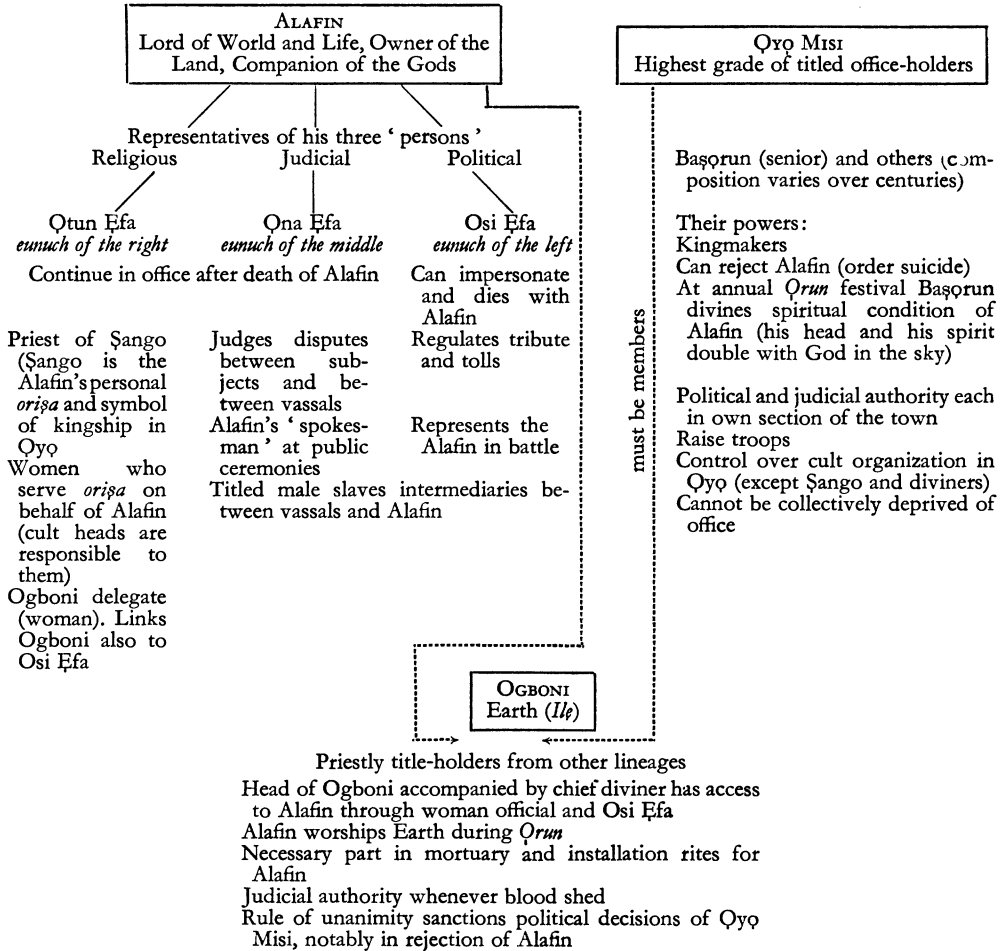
ALAFIN
Lord of World and Life, Owner of the Land, Companion of the Gods

Representatives of his three ' persons '
Religious Judicial Political

Ọtun Ẹfa
*eunuch of the right*

Ọna Ẹfa
*eunuch of the middle*

Osi Ẹfa
*eunuch of the left*

Continue in office after death of Alafin

Can impersonate and dies with Alafin

Priest of Ṣango (Ṣango is the Alafin's personal *oriṣa* and symbol of kingship in Ọyọ
Women who serve *oriṣa* on behalf of Alafin (cult heads are responsible to them)
Ogboni delegate (woman). Links Ogboni also to Osi Ẹfa

Judges disputes between subjects and between vassals
Alafin's ' spokesman ' at public ceremonies
Titled male slaves intermediaries between vassals and Alafin

Regulates tribute and tolls

Represents the Alafin in battle

ỌYỌ MISI
Highest grade of titled office-holders

must be members

Baṣọrun (senior) and others (composition varies over centuries)

Their powers:
Kingmakers
Can reject Alafin (order suicide)
At annual *Ọrun* festival Baṣọrun divines spiritual condition of Alafin (his head and his spirit double with God in the sky)

Political and judicial authority each in own section of the town
Raise troops
Control over cult organization in Ọyọ (except Ṣango and diviners)
Cannot be collectively deprived of office

OGBONI
Earth (*Ilẹ*)

Priestly title-holders from other lineages
Head of Ogboni accompanied by chief diviner has access to Alafin through woman official and Osi Ẹfa
Alafin worships Earth during *Ọrun*
Necessary part in mortuary and installation rites for Alafin
Judicial authority whenever blood shed
Rule of unanimity sanctions political decisions of Ọyọ Misi, notably in rejection of Alafin